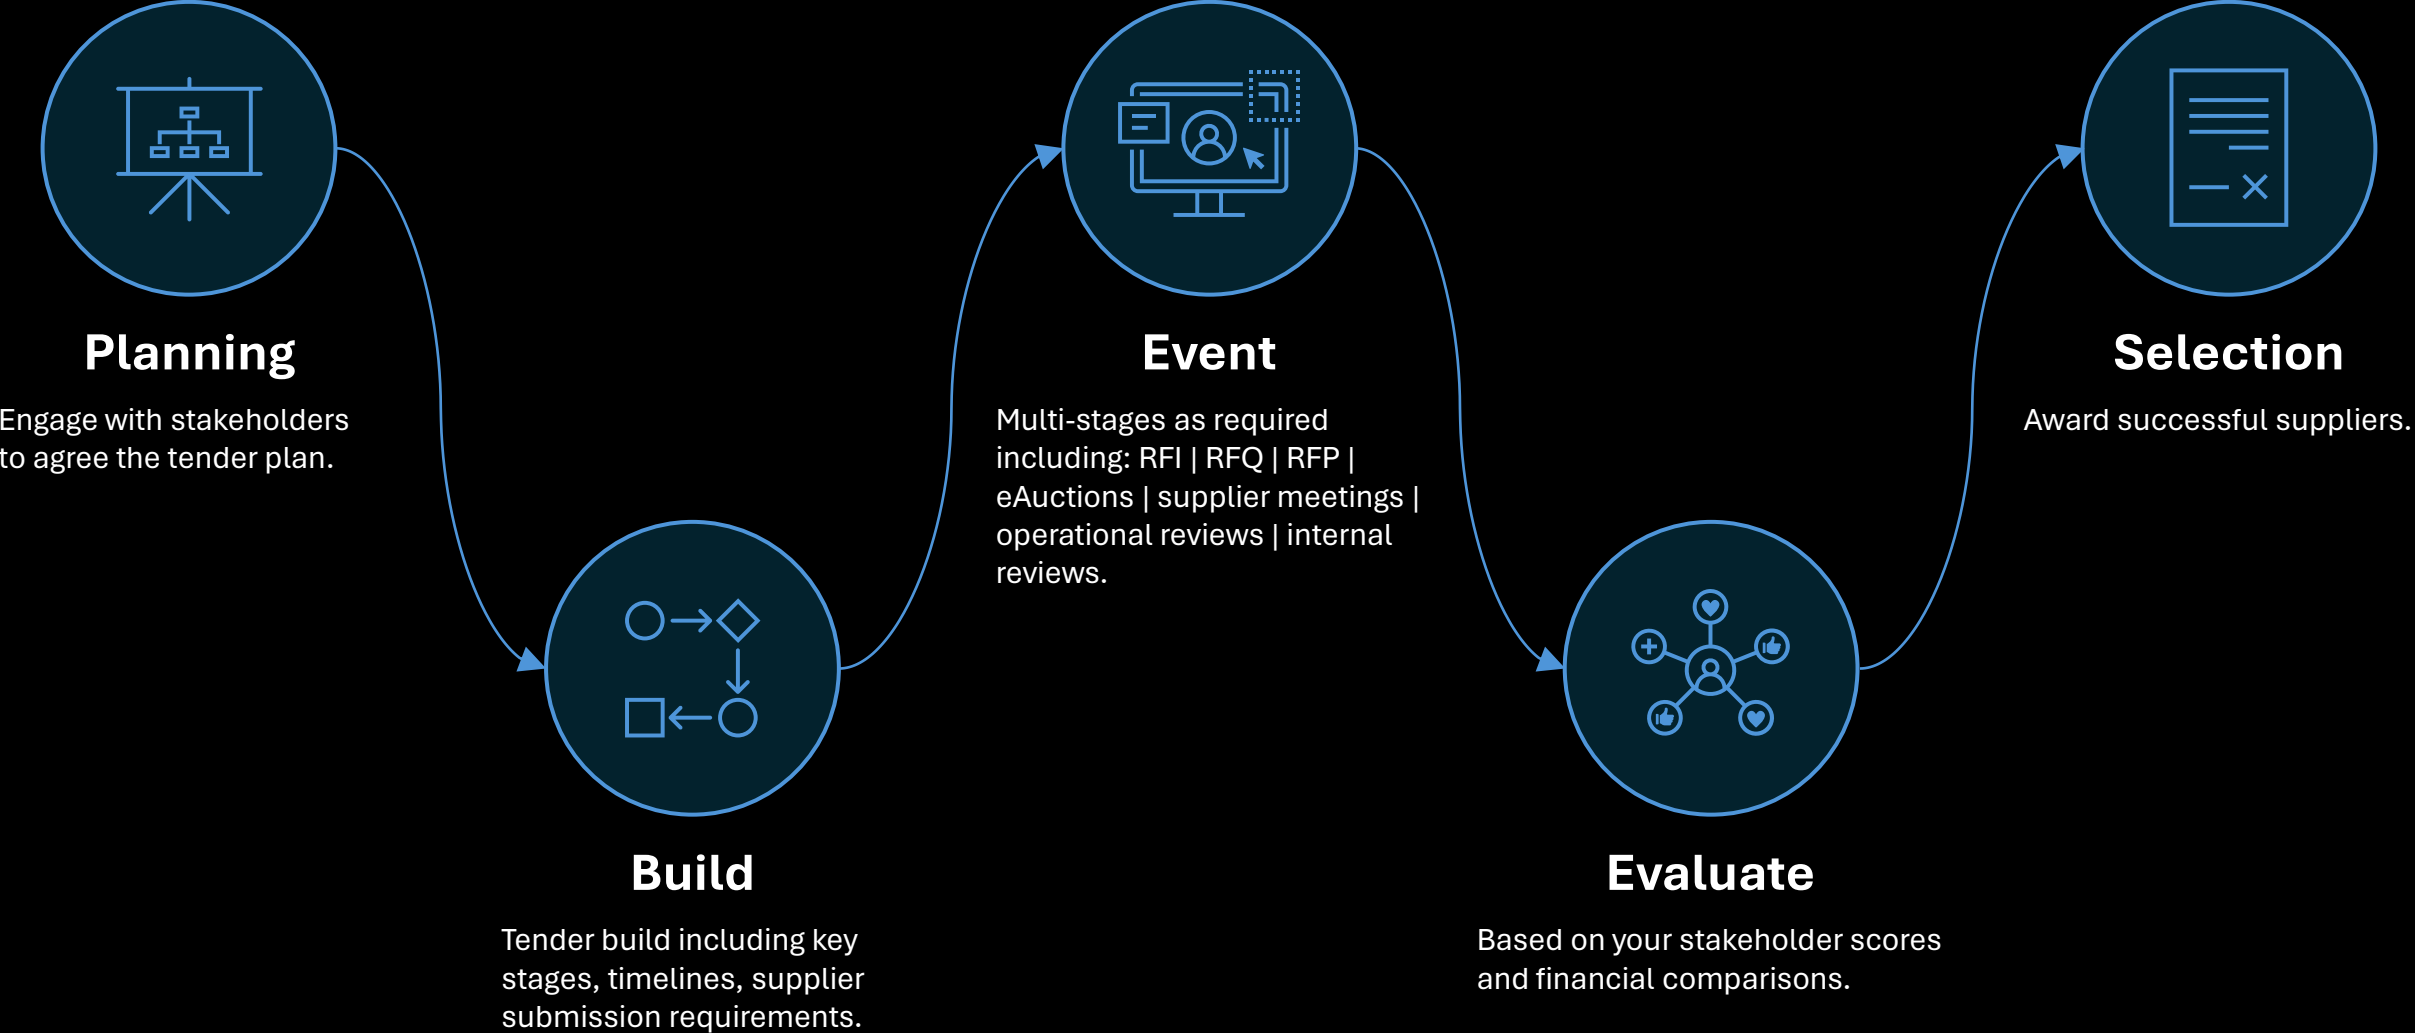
Planning

Engage with stakeholders to agree the tender plan.

Build

Tender build including key stages, timelines, supplier submission requirements.

Event

Multi-stages as required including: RFI | RFQ | RFP | eAuctions | supplier meetings | operational reviews | internal reviews.

Evaluate

Based on your stakeholder scores and financial comparisons.

Selection

Award successful suppliers.